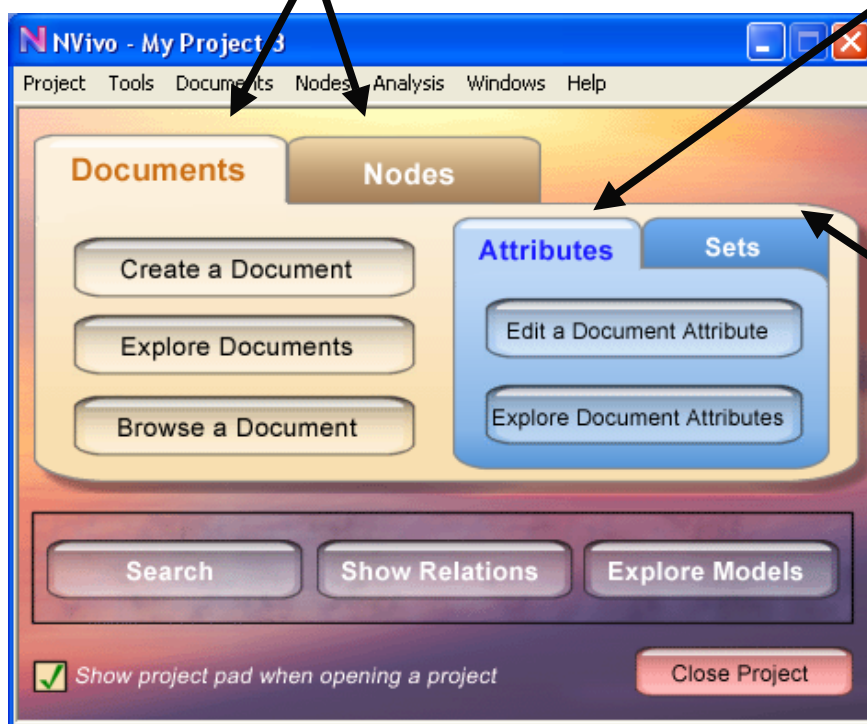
N NVivo - My Project 3

Project Tools Documents Nodes Analysis Windows Help

Documents
Nodes

Create a Document
Explore Documents
Browse a Document

Attributes
Sets

Edit a Document Attribute
Explore Document Attributes

Search
Show Relations
Explore Models

Show project pad when opening a project

Close Project